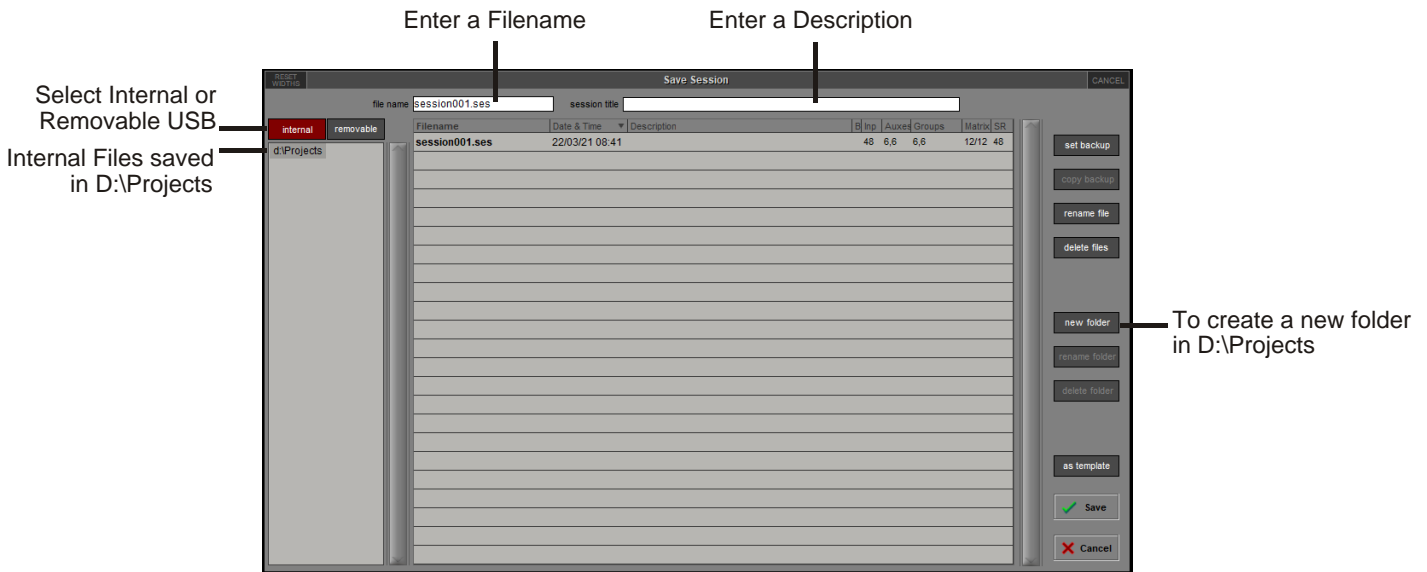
Enter a Filename

Enter a Description

Select Internal or Removable USB

Internal Files saved in D:\Projects

RESET WIDTHS

Save Session

CANCEL

file name session001.ses

session title

internal

removable

d:\Projects

| Filename | Date & Time | Description | B | Inp | Auxes | Groups | Matrix | SR |
|---|---|---|---|---|---|---|---|---|
| session001.ses | 22/03/21 08:41 | | | 48 | 6,6 | 6,6 | 12/12 | 48 |

set backup

copy backup

rename file

delete files

new folder

rename folder

delete folder

as template

Save

Cancel

To create a new folder in D:\Projects